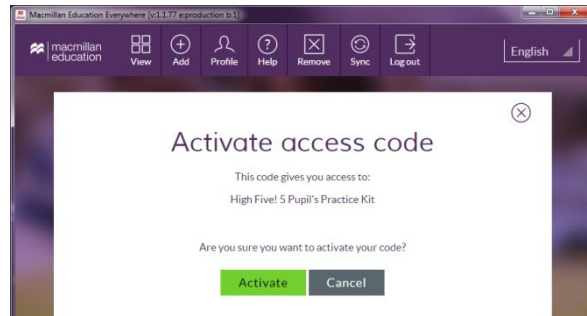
Macmillan Education Everywhere [v1.1.77 e:production b:1]

macmillan education

View

Add

Profile

Help

Remove

Sync

Log out

English

Activate access code

This code gives you access to:

High Five! 5 Pupil's Practice Kit

Are you sure you want to activate your code?

Activate

Cancel